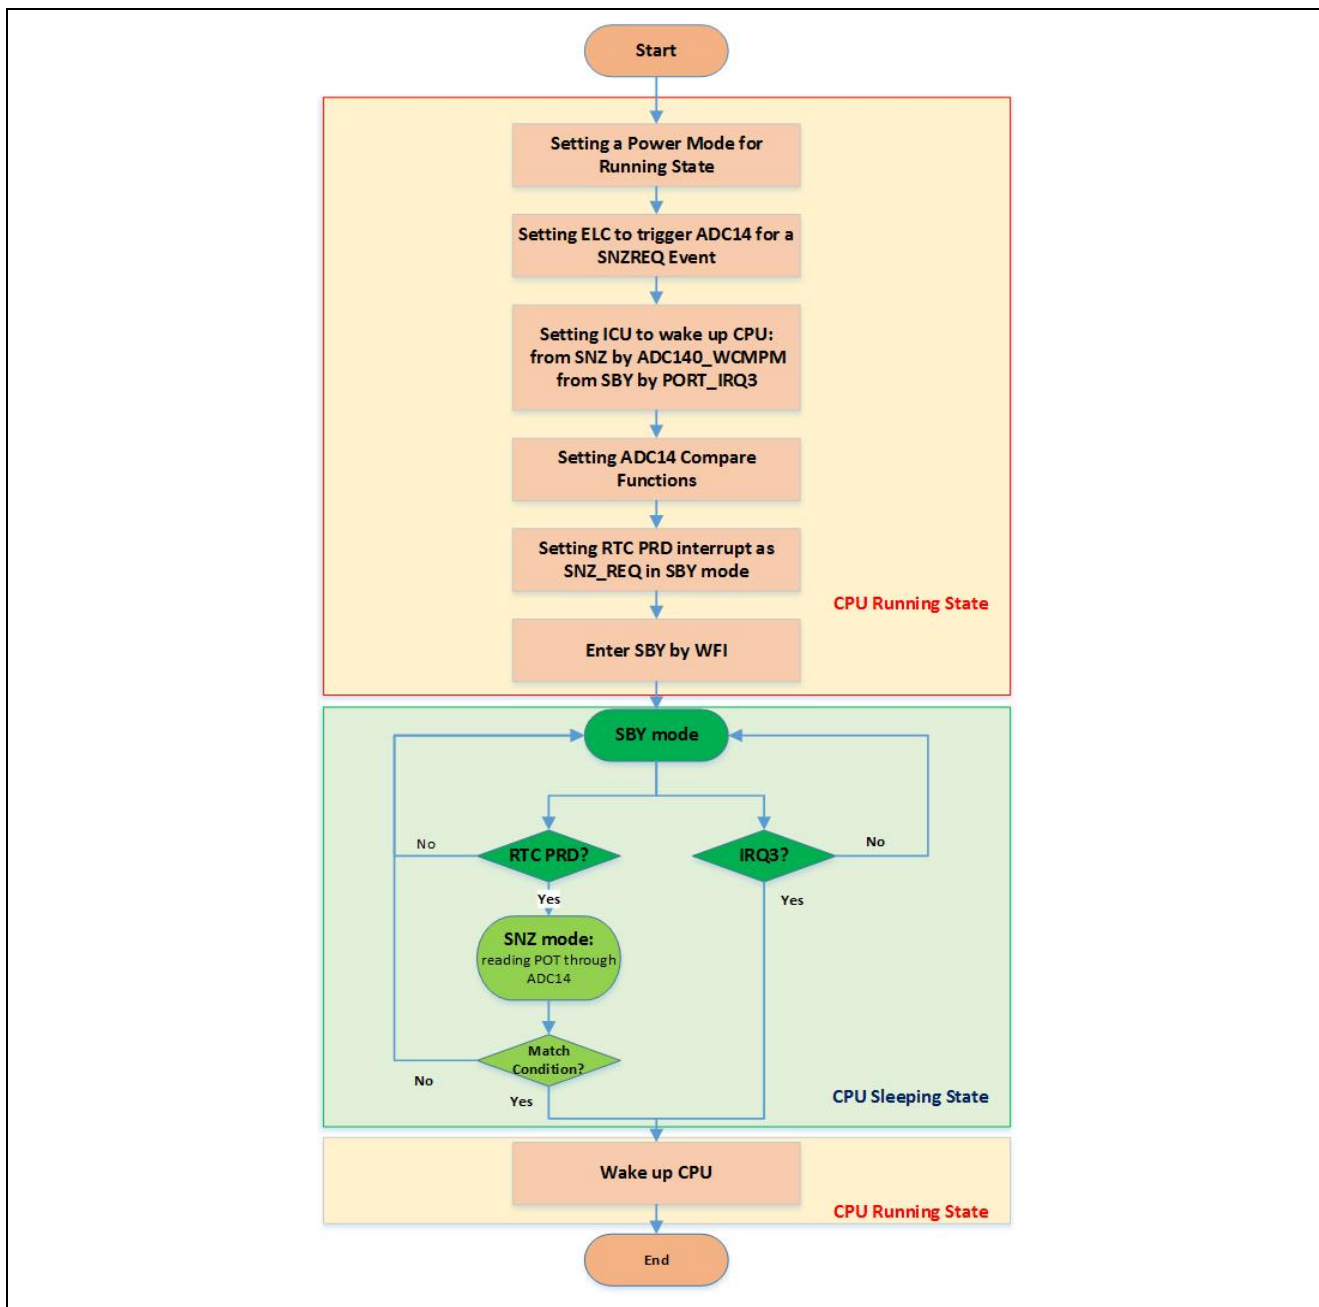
Start

Setting a Power Mode for Running State

Setting ELC to trigger ADC14 for a SNZREQ Event

Setting ICU to wake up CPU: from SNZ by ADC140_WCMPM from SBY by PORT_IRQ3

Setting ADC14 Compare Functions

Setting RTC PRD interrupt as SNZ_REQ in SBY mode

Enter SBY by WFI

CPU Running State

SBY mode

No

RTC PRD?

IRQ3?

No

Yes

Yes

SNZ mode: reading POT through ADC14

Match Condition?

No

Yes

CPU Sleeping State

Wake up CPU

CPU Running State

End